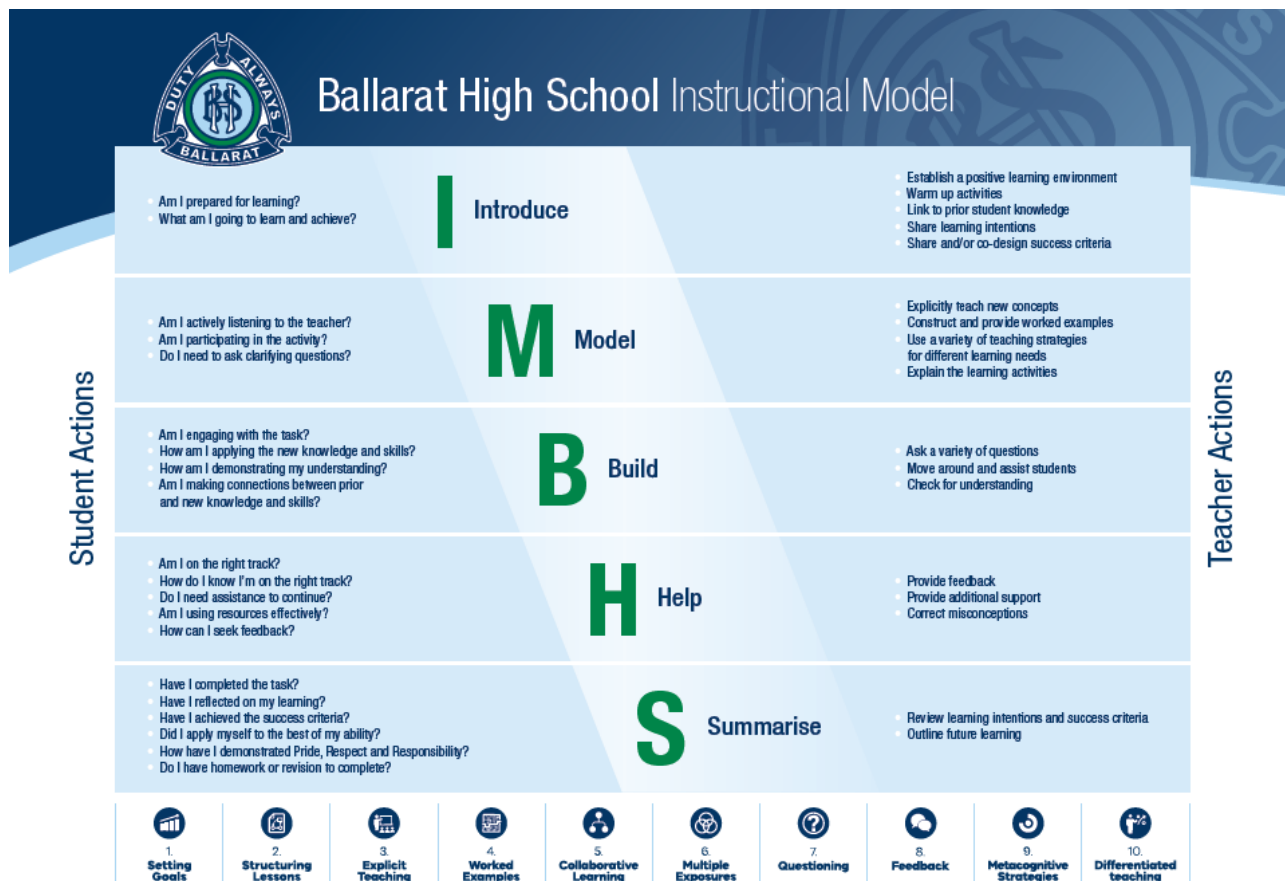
DUTY ALWAYS
HS
BALLARAT

Ballarat High School Instructional Model

Student Actions

Teacher Actions

- Am I prepared for learning?
- What am I going to learn and achieve?

I Introduce

- Establish a positive learning environment
- Warm up activities
- Link to prior student knowledge
- Share learning intentions
- Share and/or co-design success criteria

- Am I actively listening to the teacher?
- Am I participating in the activity?
- Do I need to ask clarifying questions?

M Model

- Explicitly teach new concepts
- Construct and provide worked examples
- Use a variety of teaching strategies for different learning needs
- Explain the learning activities

- Am I engaging with the task?
- How am I applying the new knowledge and skills?
- How am I demonstrating my understanding?
- Am I making connections between prior and new knowledge and skills?

B Build

- Ask a variety of questions
- Move around and assist students
- Check for understanding

- Am I on the right track?
- How do I know I'm on the right track?
- Do I need assistance to continue?
- Am I using resources effectively?
- How can I seek feedback?

H Help

- Provide feedback
- Provide additional support
- Correct misconceptions

- Have I completed the task?
- Have I reflected on my learning?
- Have I achieved the success criteria?
- Did I apply myself to the best of my ability?
- How have I demonstrated Pride, Respect and Responsibility?
- Do I have homework or revision to complete?

S Summarise

- Review learning intentions and success criteria
- Outline future learning

1. Setting Goals
2. Structuring Lessons
3. Explicit Teaching
4. Worked Examples
5. Collaborative Learning
6. Multiple Exposures
7. Questioning
8. Feedback
9. Metacognitive Strategies
10. Differentiated teaching